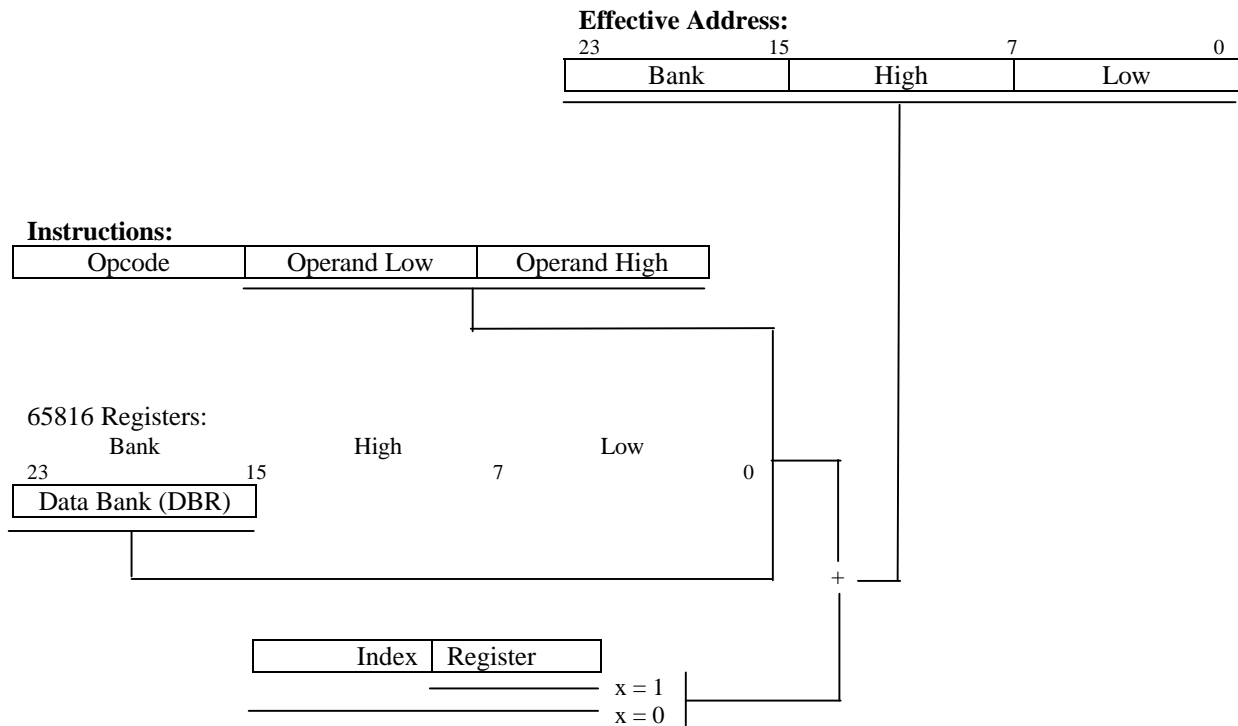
**Effective Address:**

23 15 7 0

| Bank | High | Low |
|---|---|---|

**Instructions:**

| Opcode | Operand Low | Operand High |
|---|---|---|

65816 Registers:

Bank High Low

23 15 7 0

Data Bank (DBR)

+

| Index | Register |
|---|---|

$x = 1$

$x = 0$